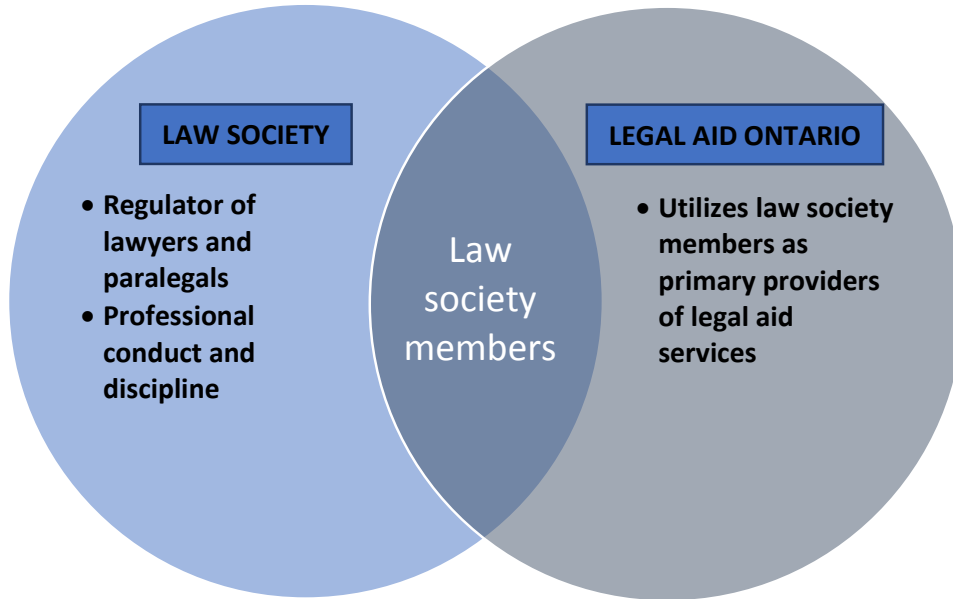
LAW SOCIETY

- Regulator of lawyers and paralegals
- Professional conduct and discipline

Law society members

LEGAL AID ONTARIO

- Utilizes law society members as primary providers of legal aid services